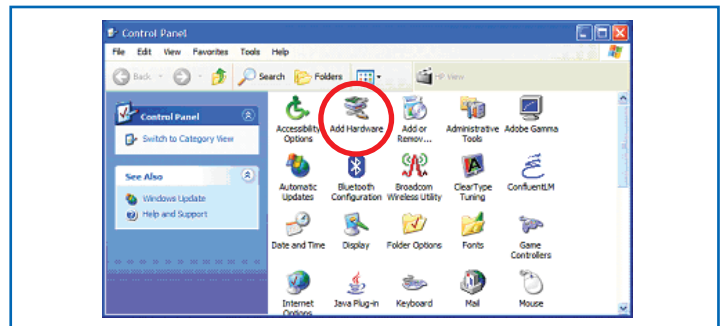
Control Panel

File Edit View Favorites Tools Help

Back Search Folders

HP View

Control Panel

Switch to Category View

See Also

Windows Update

Help and Support

Accessibility Options

Add Hardware

Add or Remov...

Administrative Tools

Adobe Gamma

Automatic Updates

Bluetooth Configuration

Broadcom Wireless Utility

ClearType Tuning

ConfluentLM

Date and Time

Display

Folder Options

Fonts

Game Controllers

Internet Options

Java Plug-in

Keyboard

Mail

Mouse